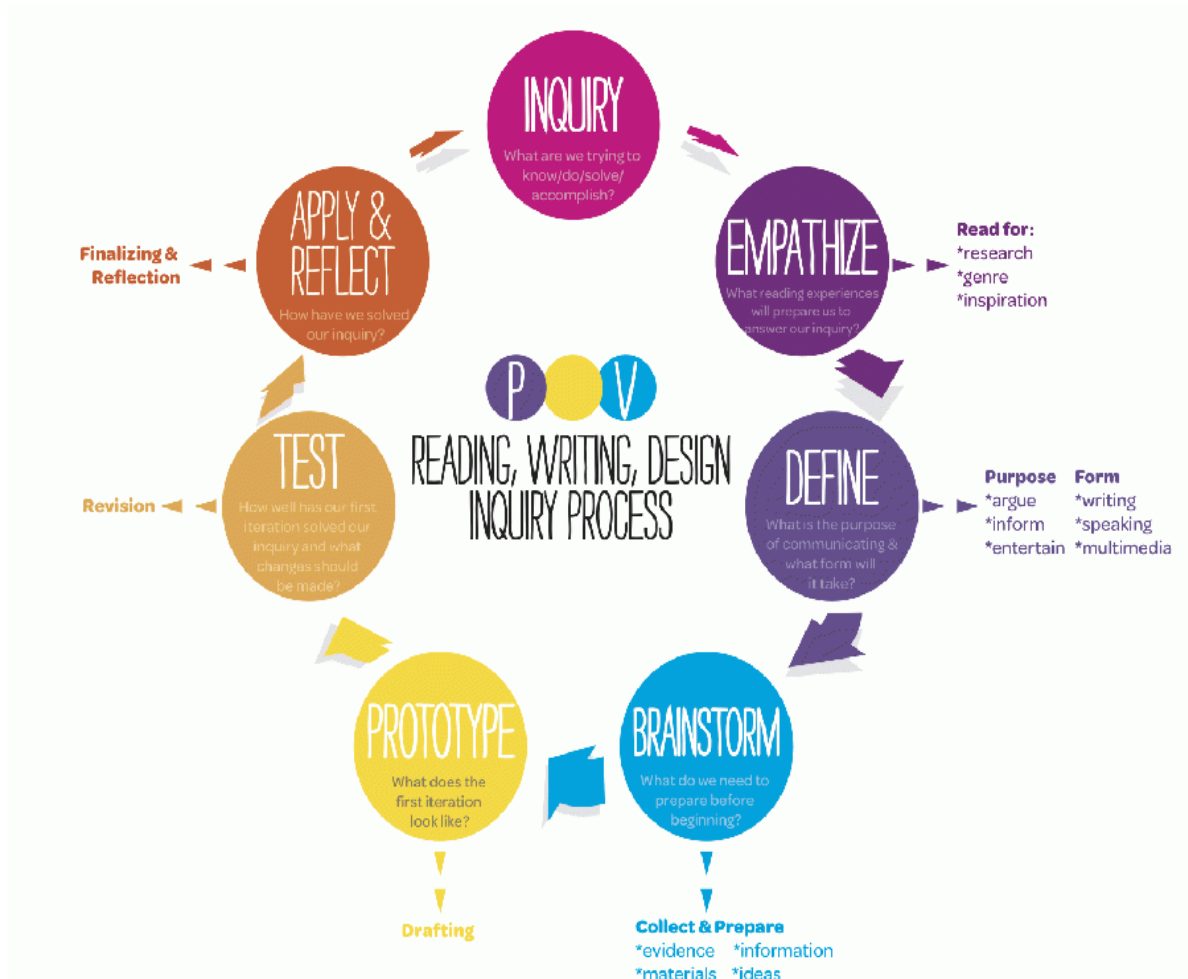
INQUIRY
What are we trying to know/do/solve/ accomplish?

EMPATHIZE
What reading experiences will prepare us to answer our inquiry?

Read for:
*research
*genre
*inspiration

DEFINE
What is the purpose of communicating & what form will it take?

| Purpose | Form |
|---|---|
| *argue | *writing |
| *inform | *speaking |
| *entertain | *multimedia |

BRAINSTORM
What do we need to prepare before beginning?

Collect & Prepare
*evidence *information
*materials *ideas

PROTOTYPE
What does the first iteration look like?

Drafting

TEST
How well has our first iteration solved our inquiry and what changes should be made?

Revision

APPLY & REFLECT
How have we solved our inquiry?

Finalizing & Reflection

P O V
READING, WRITING, DESIGN INQUIRY PROCESS